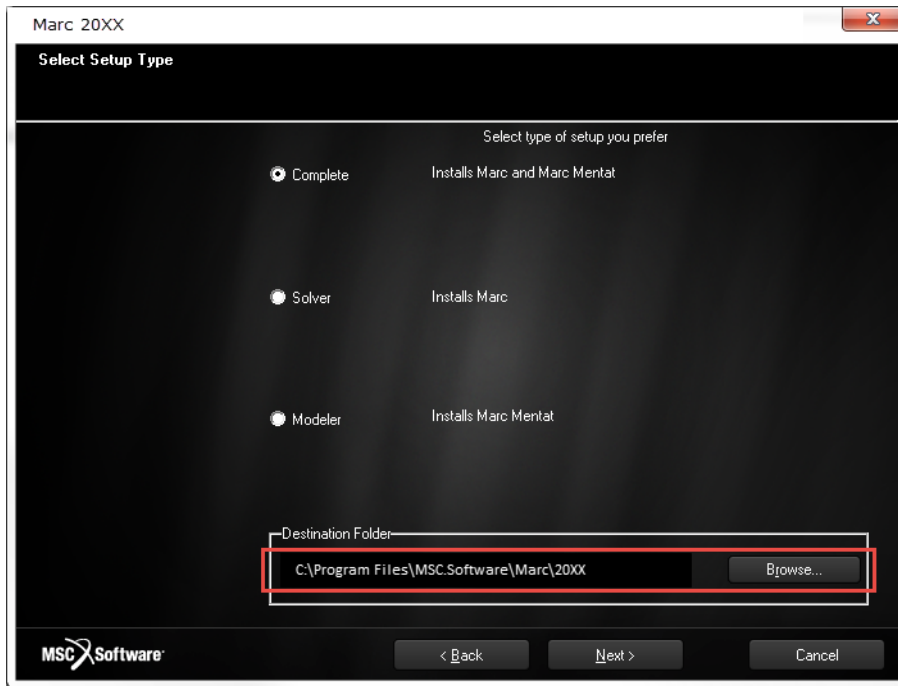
Marc 20XX

Select Setup Type

Select type of setup you prefer

Complete Installs Marc and Marc Mentat

Solver Installs Marc

Modeler Installs Marc Mentat

Destination Folder

C:\Program Files\MSC.Software\Marc\20XX

Browse...

MSC Software

< Back

Next >

Cancel